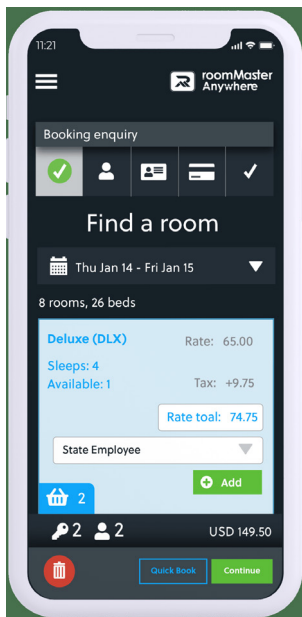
11:21

roomMaster Anywhere

Booking enquiry

Find a room

Thu Jan 14 - Fri Jan 15

8 rooms, 26 beds

Deluxe (DLX)

Rate: 65.00

Sleeps: 4

Available: 1

Tax: +9.75

Rate toal: 74.75

State Employee

Add

2

2 2

USD 149.50

Quick Book

Continue